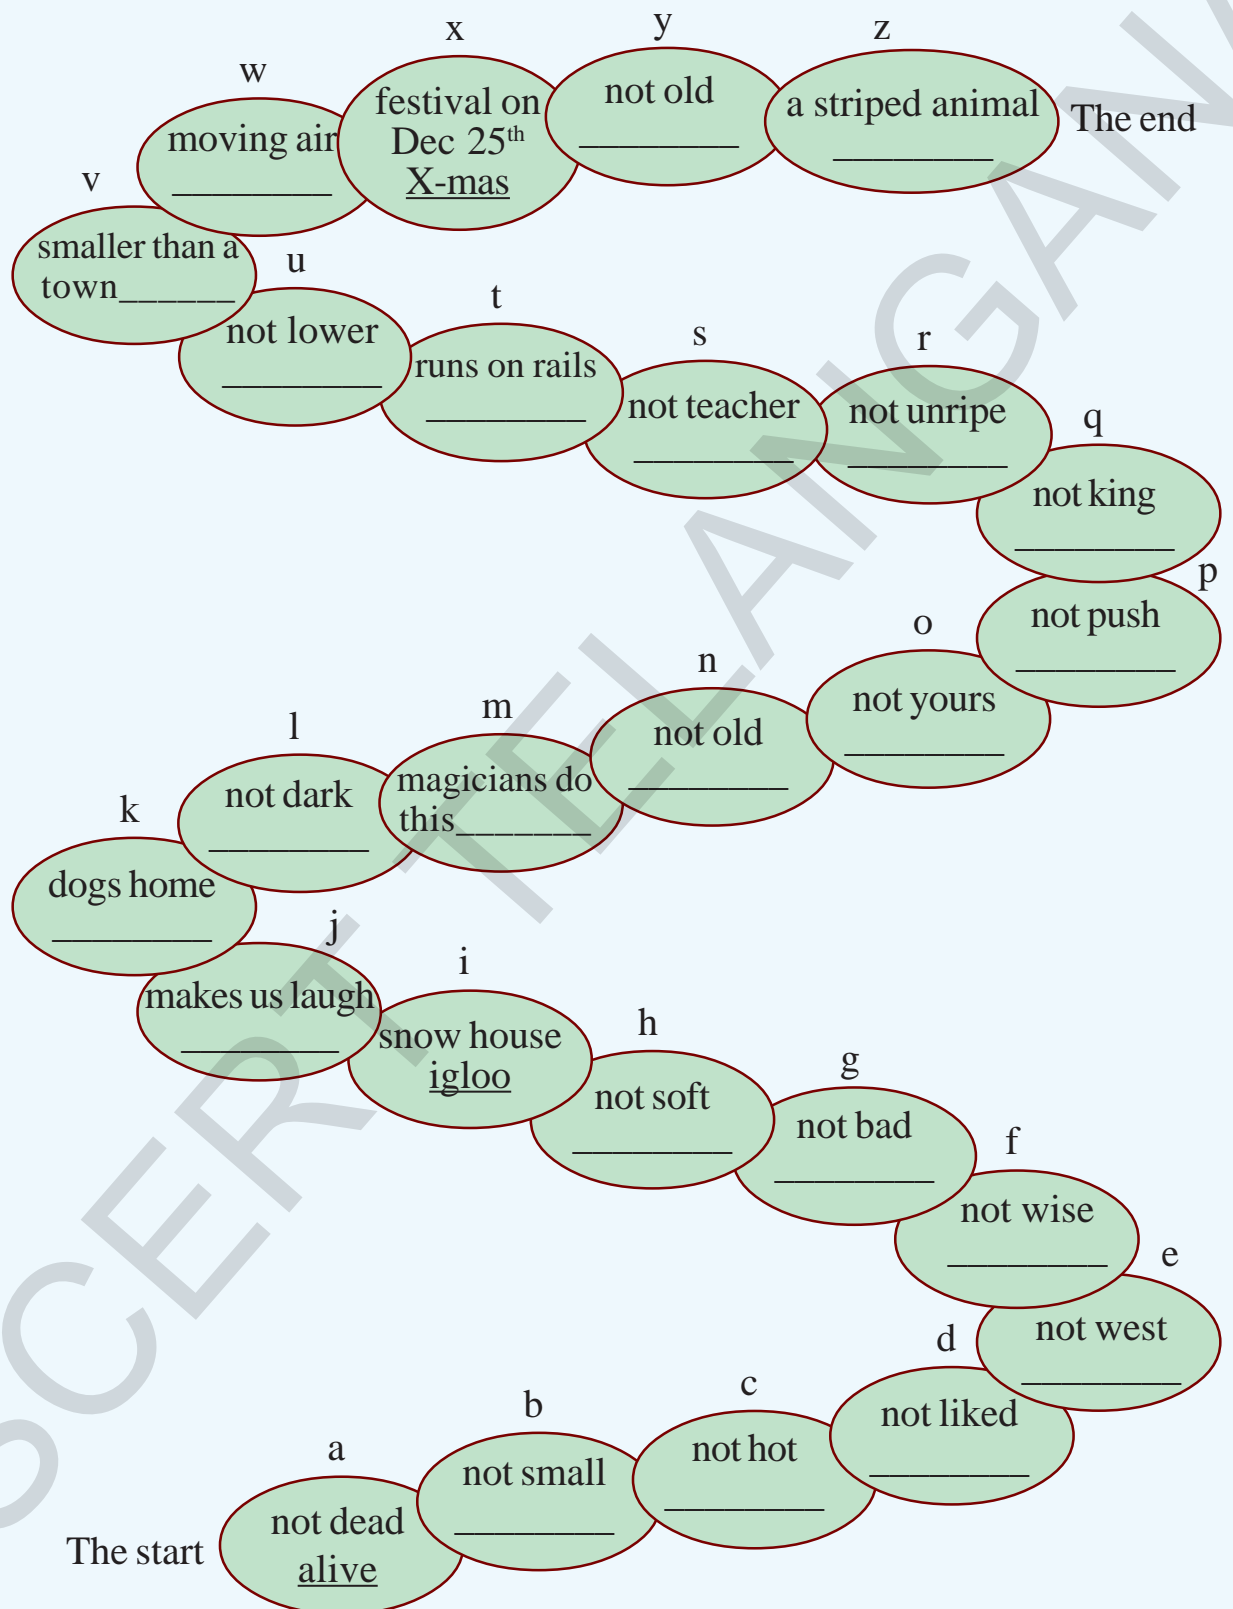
x
y
z
w
festival on Dec $25^{th}$ X-mas
not old ________
a striped animal ________
The end
moving air ________
v
smaller than a town______
u
not lower ________
t
runs on rails ________
s
not teacher ________
r
not unripe ________
q
not king ________
p
not push ________
o
not yours ________
n
not old ________
m
magicians do this_______
l
not dark ________
k
dogs home ________
j
makes us laugh ________
i
snow house igloo
h
not soft ________
g
not bad ________
f
not wise ________
e
not west ________
d
not liked ________
c
not hot ________
b
not small ________
a
not dead alive
The start
SCERT TELANGANA